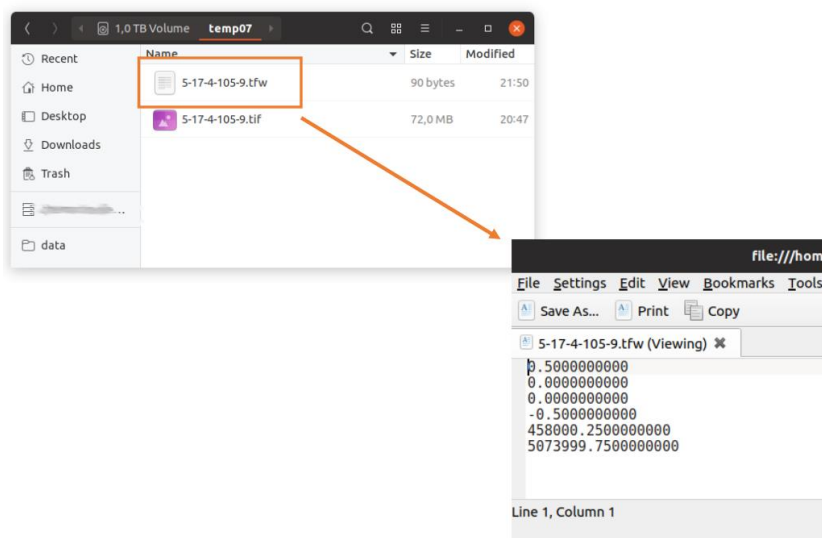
1,0 TB Volume temp07

Recent
Home
Desktop
Downloads
Trash
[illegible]
data

| Name | Size | Modified |
|---|---|---|
| 5-17-4-105-9.tfw | 90 bytes | 21:50 |
| 5-17-4-105-9.tif | 72,0 MB | 20:47 |

file:///hom

File Settings Edit View Bookmarks Tools

Save As... Print Copy

5-17-4-105-9.tfw (Viewing)

0.5000000000
0.0000000000
0.0000000000
-0.5000000000
458000.2500000000
5073999.7500000000

Line 1, Column 1